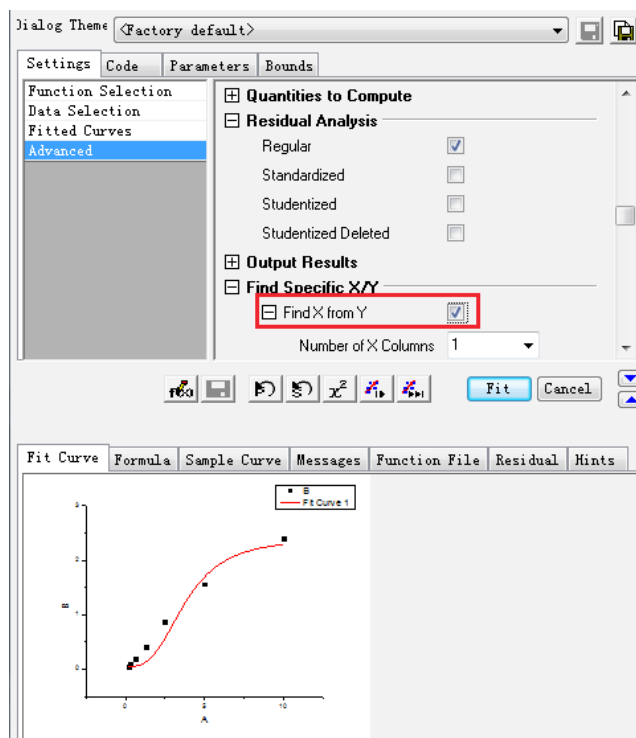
Dialog Theme <Factory default>

Settings | Code | Parameters | Bounds

Function Selection
Data Selection
Fitted Curves
Advanced

⊞ Quantities to Compute
⊟ Residual Analysis
Regular
Standardized
Studentized
Studentized Deleted
⊞ Output Results
⊟ Find Specific X/Y
⊟ Find X from Y
Number of X Columns 1

Fit | Cancel

Fit Curve | Formula | Sample Curve | Messages | Function File | Residual | Hints

B
Fit Curve 1

3
2
1
0
B
0
5
10
A